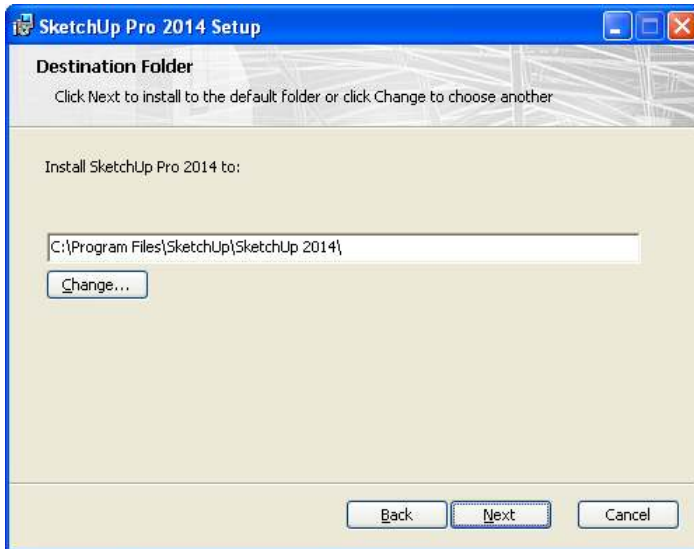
SketchUp Pro 2014 Setup

Destination Folder

Click Next to install to the default folder or click Change to choose another

Install SketchUp Pro 2014 to:

C:\Program Files\SketchUp\SketchUp 2014\

Change...

Back

Next

Cancel